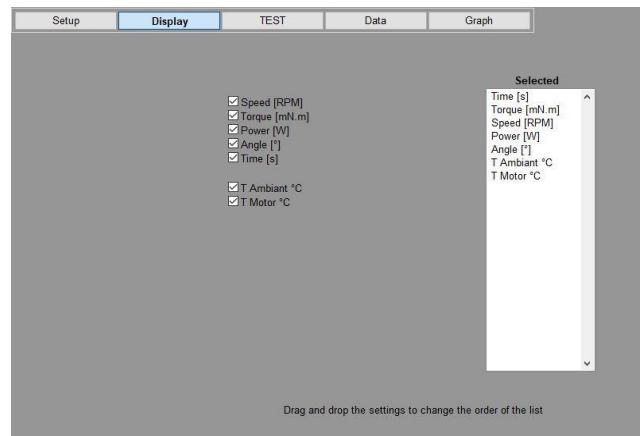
Setup | Display | TEST | Data | Graph

Speed [RPM]
Torque [mN.m]
Power [W]
Angle [°]
Time [s]

T Ambiant °C
T Motor °C

Selected
Time [s]
Torque [mN.m]
Speed [RPM]
Power [W]
Angle [°]
T Ambiant °C
T Motor °C

Drag and drop the settings to change the order of the list